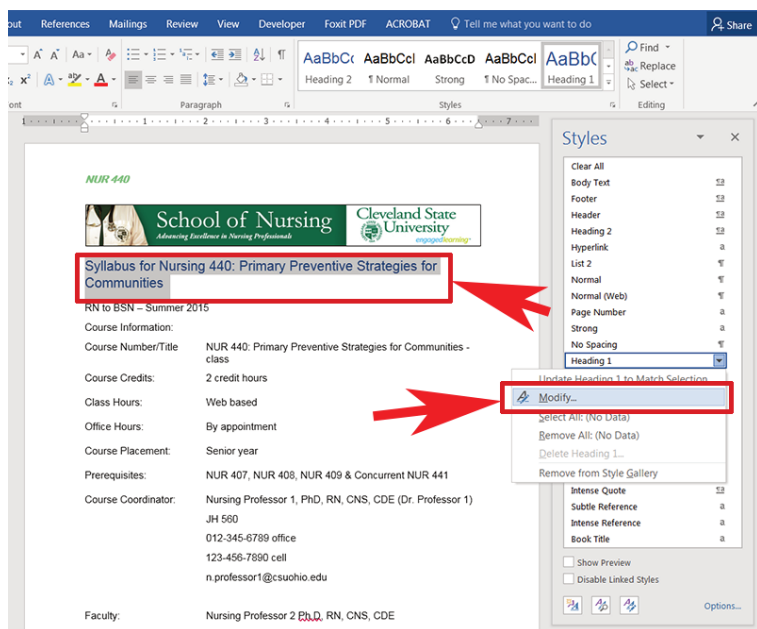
out References Mailings Review View Developer Foxit PDF ACROBAT Tell me what you want to do Share

AaBbCc Heading 2 | AaBbCcI ¶ Normal | AaBbCcD Strong | AaBbCcI ¶ No Spac... | AaBbC Heading 1

Find Replace Select

ont Paragraph Styles Editing

NUR 440

School of Nursing
Advancing Excellence in Nursing Professionals
Cleveland State University
engagedlearning

Syllabus for Nursing 440: Primary Preventive Strategies for Communities

RN to BSN – Summer 2015

Course Information:

| | |
|---|---|
| Course Number/Title | NUR 440: Primary Preventive Strategies for Communities - class |
| Course Credits: | 2 credit hours |
| Class Hours: | Web based |
| Office Hours: | By appointment |
| Course Placement: | Senior year |
| Prerequisites: | NUR 407, NUR 408, NUR 409 & Concurrent NUR 441 |
| Course Coordinator: | Nursing Professor 1, PhD, RN, CNS, CDE (Dr. Professor 1) JH 560 012-345-6789 office 123-456-7890 cell n.professor1@csuohio.edu |
| Faculty: | Nursing Professor 2 Ph.D, RN, CNS, CDE |

Styles

Clear All
Body Text
Footer
Header
Heading 2
Hyperlink
List 2
Normal
Normal (Web)
Page Number
Strong
No Spacing
Heading 1

Update Heading 1 to Match Selection
Modify...
Select All: (No Data)
Remove All: (No Data)
Delete Heading 1...
Remove from Style Gallery

Intense Quote
Subtle Reference
Intense Reference
Book Title

Show Preview
Disable Linked Styles

Options...